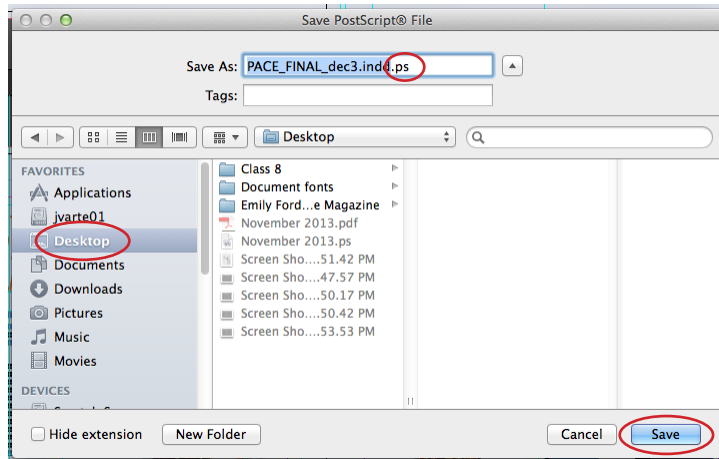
Save PostScript® File

Save As: PACE_FINAL_dec3.indd.ps

Tags:

Desktop

FAVORITES
Applications
jvarte01
Desktop
Documents
Downloads
Pictures
Music
Movies

DEVICES

Class 8
Document fonts
Emily Ford...e Magazine
November 2013.pdf
November 2013.ps
Screen Sho....51.42 PM
Screen Sho....47.57 PM
Screen Sho....50.17 PM
Screen Sho....50.42 PM
Screen Sho....53.53 PM

Hide extension
New Folder
Cancel
Save